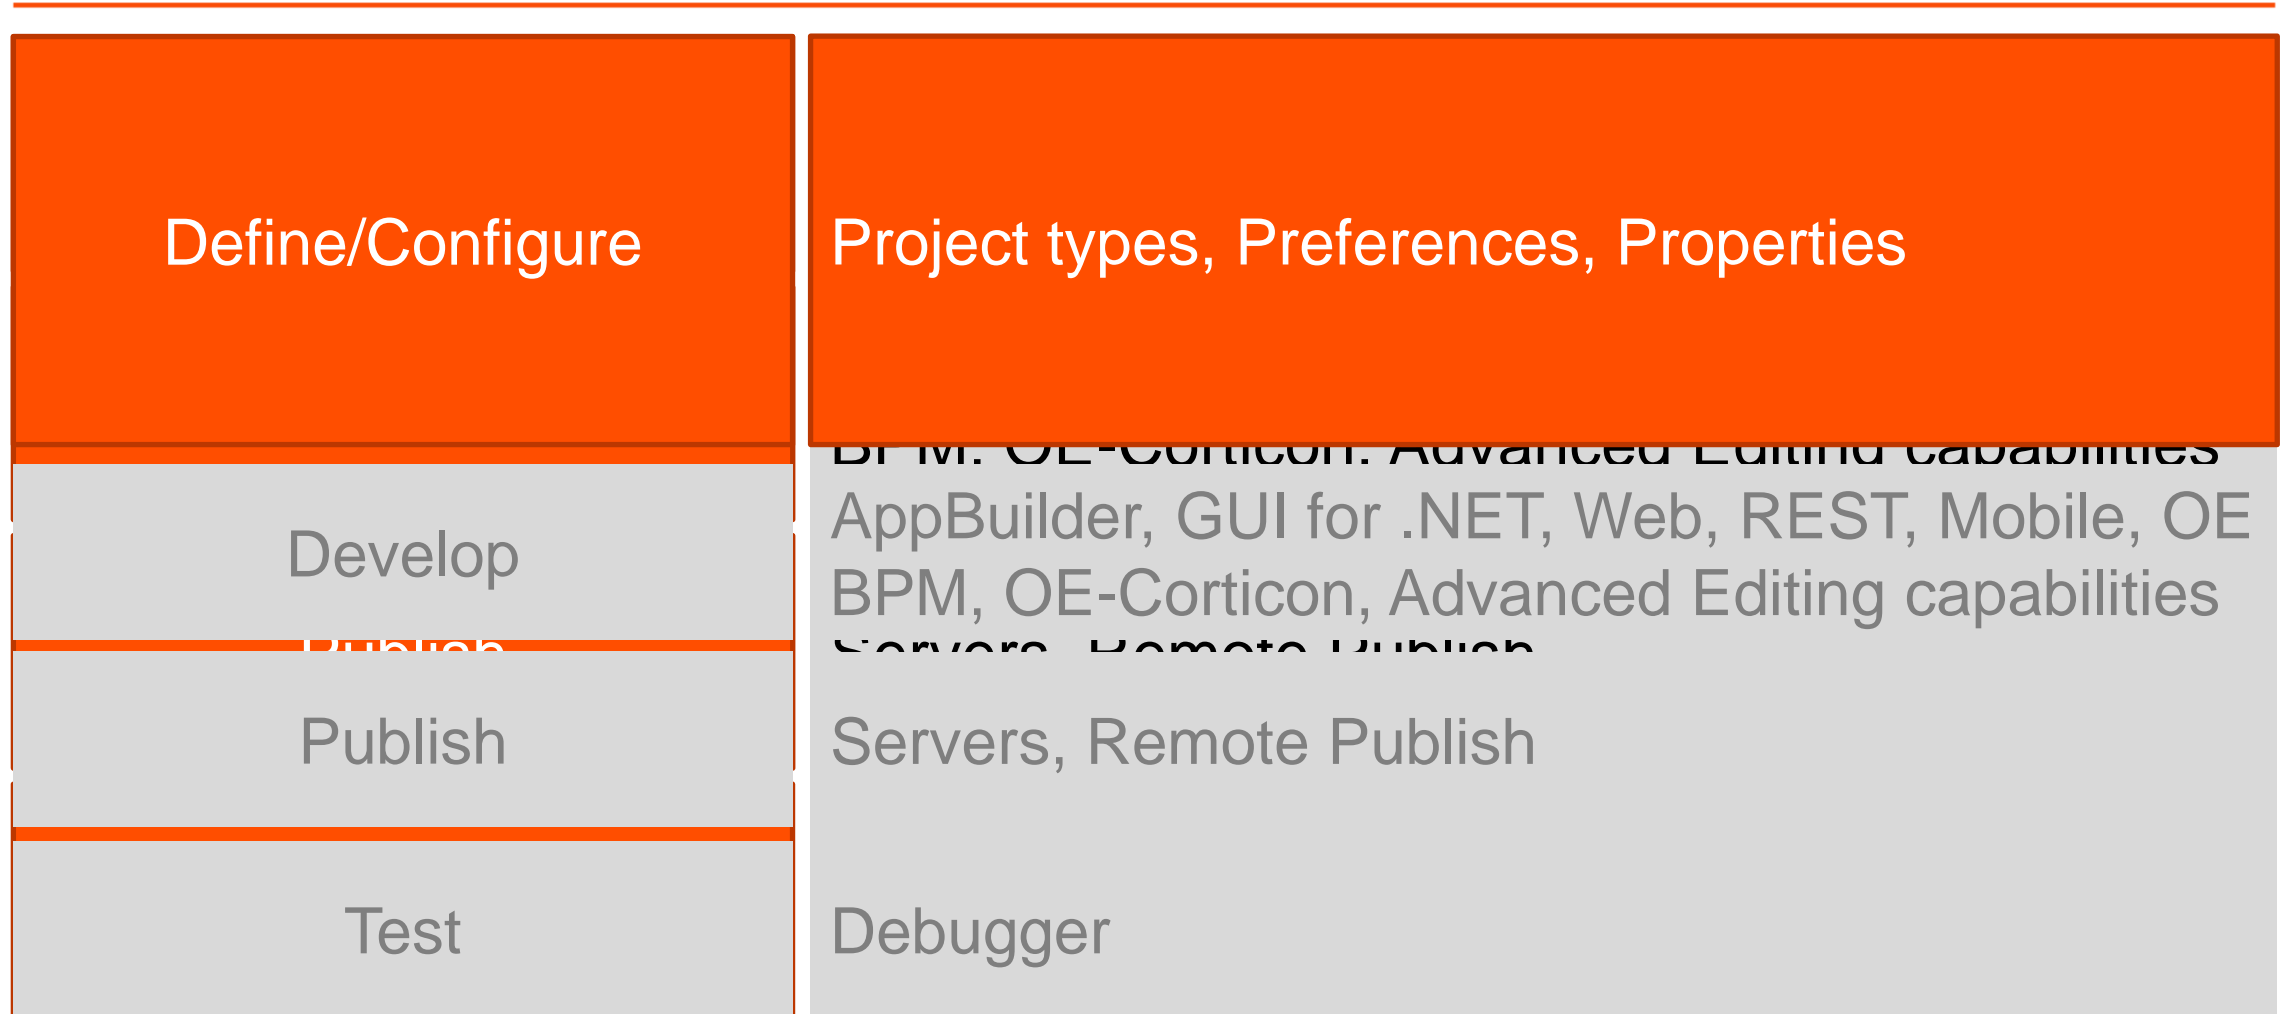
| Define/Configure | Project types, Preferences, Properties |
|---|---|
| Develop | AppBuilder, GUI for .NET, Web, REST, Mobile, OE BPM, OE-Corticon, Advanced Editing capabilities |
| Publish | Servers, Remote Publish |
| Test | Debugger |